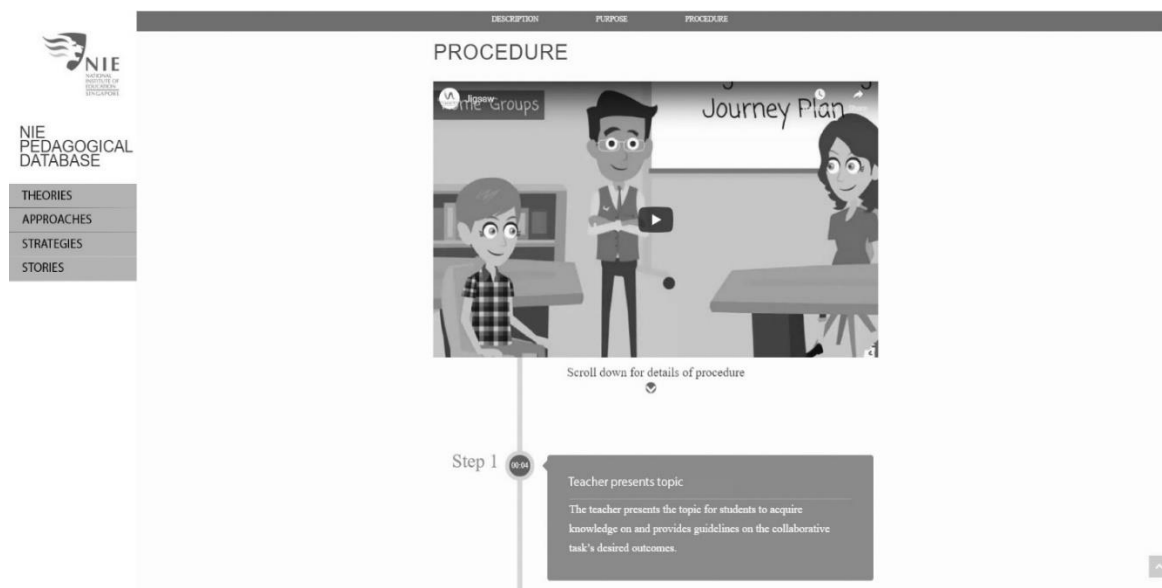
DESCRIPTION PURPOSE PROCEDURE

NIE
NATIONAL INSTITUTE OF EDUCATION SINGAPORE

NIE PEDAGOGICAL DATABASE

THEORIES
APPROACHES
STRATEGIES
STORIES

PROCEDURE

Jigsaw
me Groups
Journey Plan

Scroll down for details of procedure

Step 1 00:04

Teacher presents topic

The teacher presents the topic for students to acquire knowledge on and provides guidelines on the collaborative task's desired outcomes.